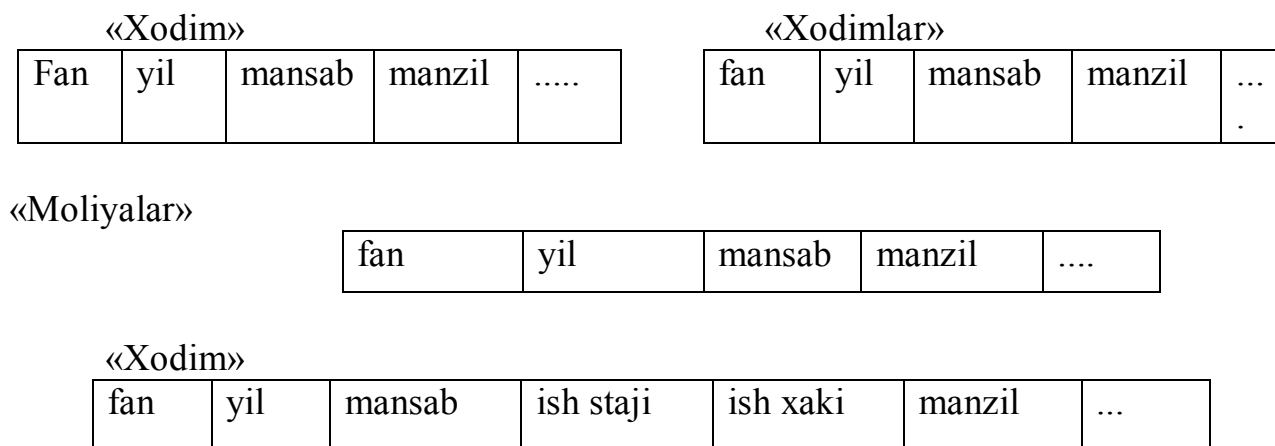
«Xodim»

| Fan | yil | mansab | manzil | ..... |
|---|---|---|---|---|

«Xodimlar»

| fan | yil | mansab | manzil | .... |
|---|---|---|---|---|

«Moliyalar»

| fan | yil | mansab | manzil | .... |
|---|---|---|---|---|

«Xodim»

| fan | yil | mansab | ish staji | ish xaki | manzil | ... |
|---|---|---|---|---|---|---|